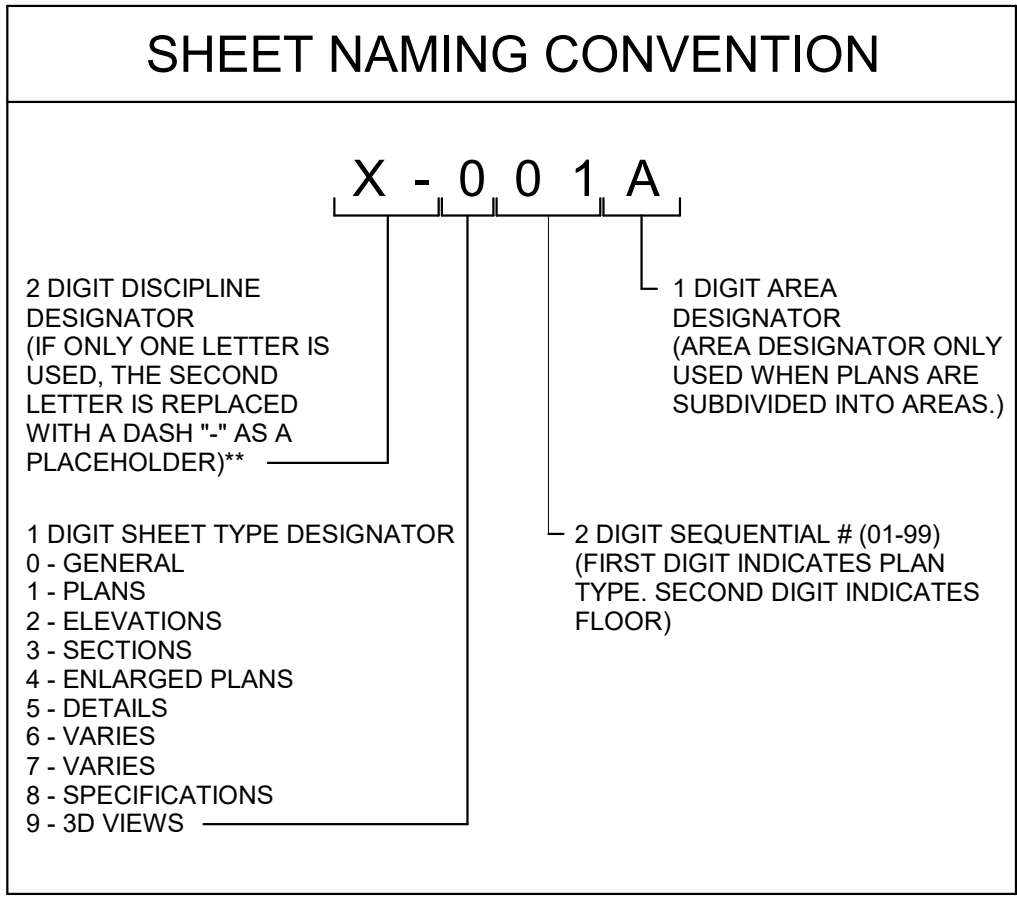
SHEET NAMING CONVENTION

X - 0 0 1 A

2 DIGIT DISCIPLINE DESIGNATOR (IF ONLY ONE LETTER IS USED, THE SECOND LETTER IS REPLACED WITH A DASH "-" AS A PLACEHOLDER)**

1 DIGIT AREA DESIGNATOR (AREA DESIGNATOR ONLY USED WHEN PLANS ARE SUBDIVIDED INTO AREAS.)

1 DIGIT SHEET TYPE DESIGNATOR
0 - GENERAL
1 - PLANS
2 - ELEVATIONS
3 - SECTIONS
4 - ENLARGED PLANS
5 - DETAILS
6 - VARIES
7 - VARIES
8 - SPECIFICATIONS
9 - 3D VIEWS

2 DIGIT SEQUENTIAL # (01-99) (FIRST DIGIT INDICATES PLAN TYPE. SECOND DIGIT INDICATES FLOOR)